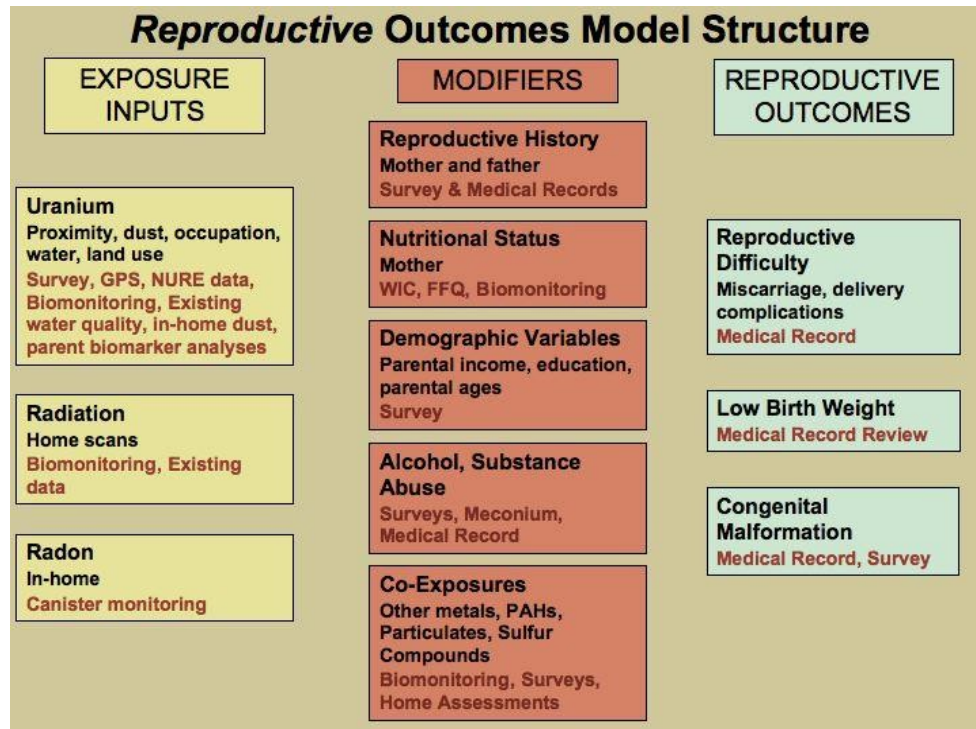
*Reproductive* Outcomes Model Structure

EXPOSURE INPUTS

Uranium
Proximity, dust, occupation, water, land use
Survey, GPS, NURE data, Biomonitoring, Existing water quality, in-home dust, parent biomarker analyses

Radiation
Home scans
Biomonitoring, Existing data

Radon
In-home
Canister monitoring

MODIFIERS

Reproductive History
Mother and father
Survey & Medical Records

Nutritional Status
Mother
WIC, FFQ, Biomonitoring

Demographic Variables
Parental income, education, parental ages
Survey

Alcohol, Substance Abuse
Surveys, Meconium, Medical Record

Co-Exposures
Other metals, PAHs, Particulates, Sulfur Compounds
Biomonitoring, Surveys, Home Assessments

REPRODUCTIVE OUTCOMES

Reproductive Difficulty
Miscarriage, delivery complications
Medical Record

Low Birth Weight
Medical Record Review

Congenital Malformation
Medical Record, Survey